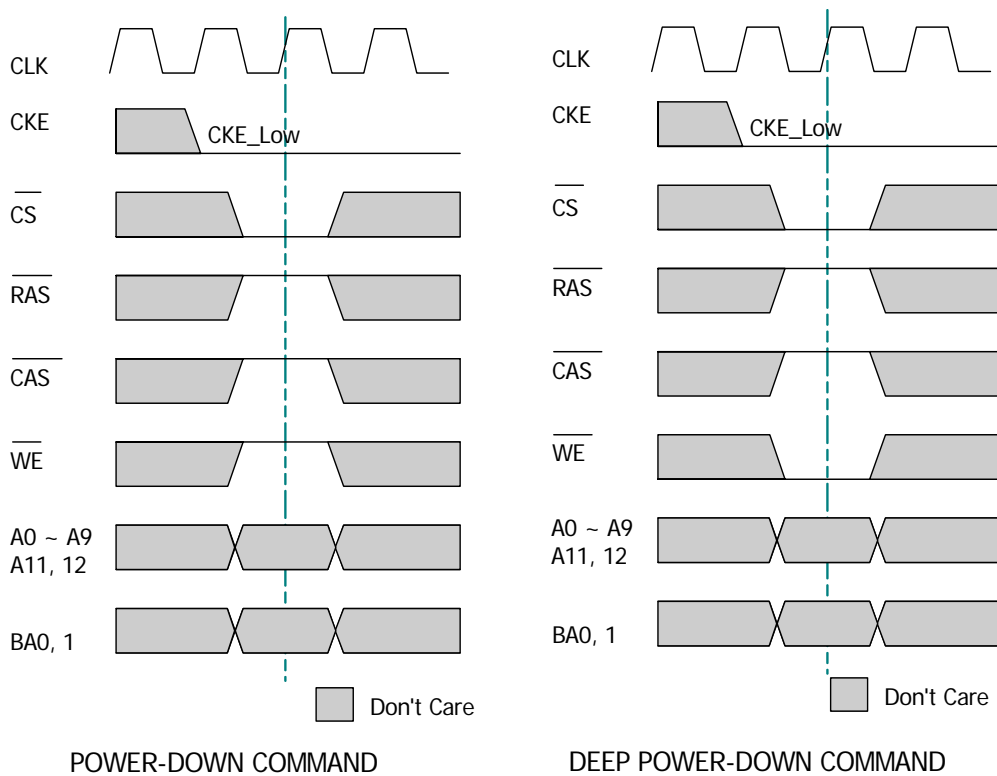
CLK

CKE

CKE_Low

$\overline{CS}$

$\overline{RAS}$

$\overline{CAS}$

$\overline{WE}$

A0 ~ A9
A11, 12

BA0, 1

Don't Care

POWER-DOWN COMMAND

CLK

CKE

CKE_Low

$\overline{CS}$

$\overline{RAS}$

$\overline{CAS}$

$\overline{WE}$

A0 ~ A9
A11, 12

BA0, 1

Don't Care

DEEP POWER-DOWN COMMAND